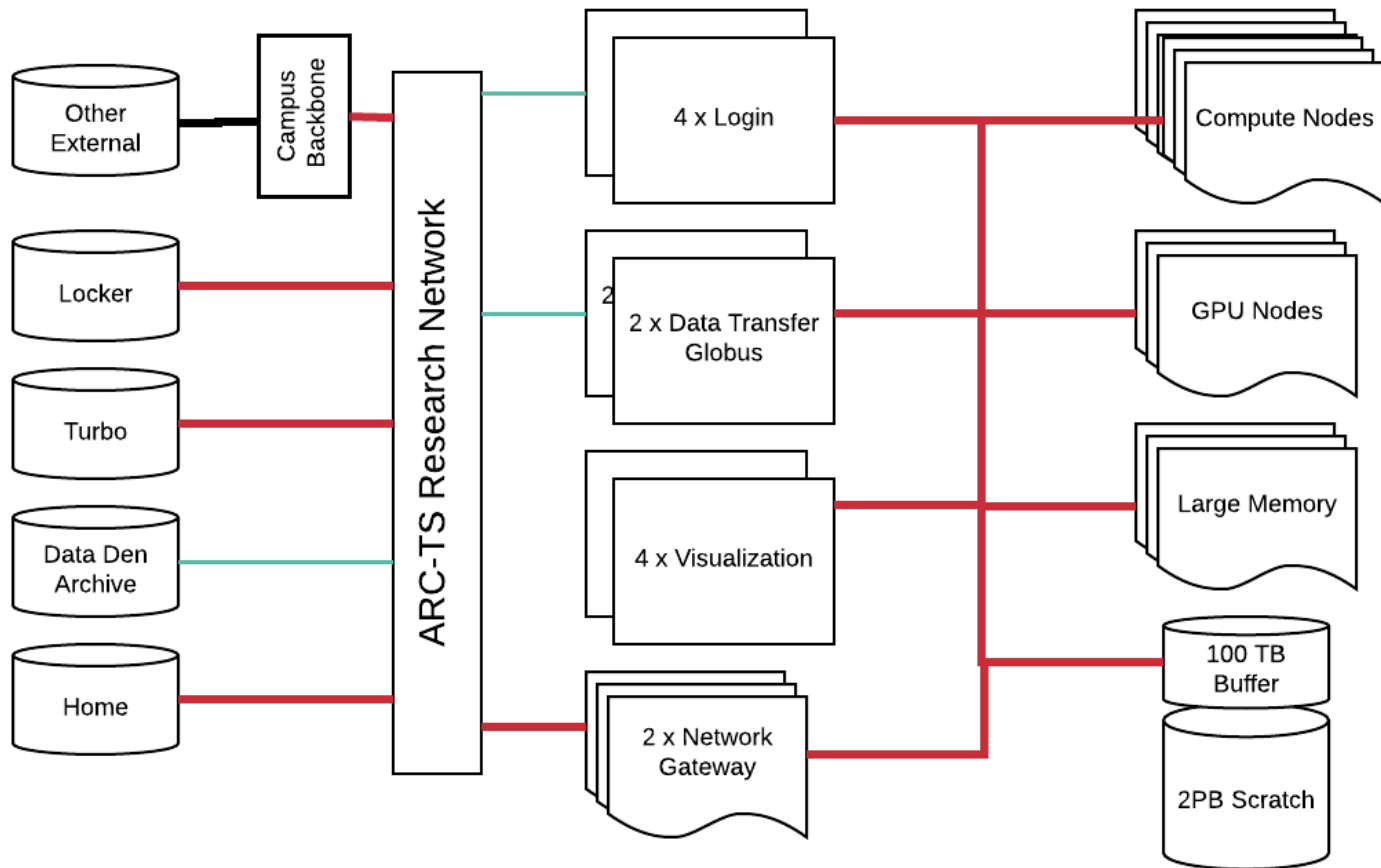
Other External

Campus Backbone

Locker

Turbo

Data Den Archive

Home

ARC-TS Research Network

4 x Login

2

2 x Data Transfer Globus

4 x Visualization

2 x Network Gateway

Compute Nodes

GPU Nodes

Large Memory

100 TB Buffer

2PB Scratch